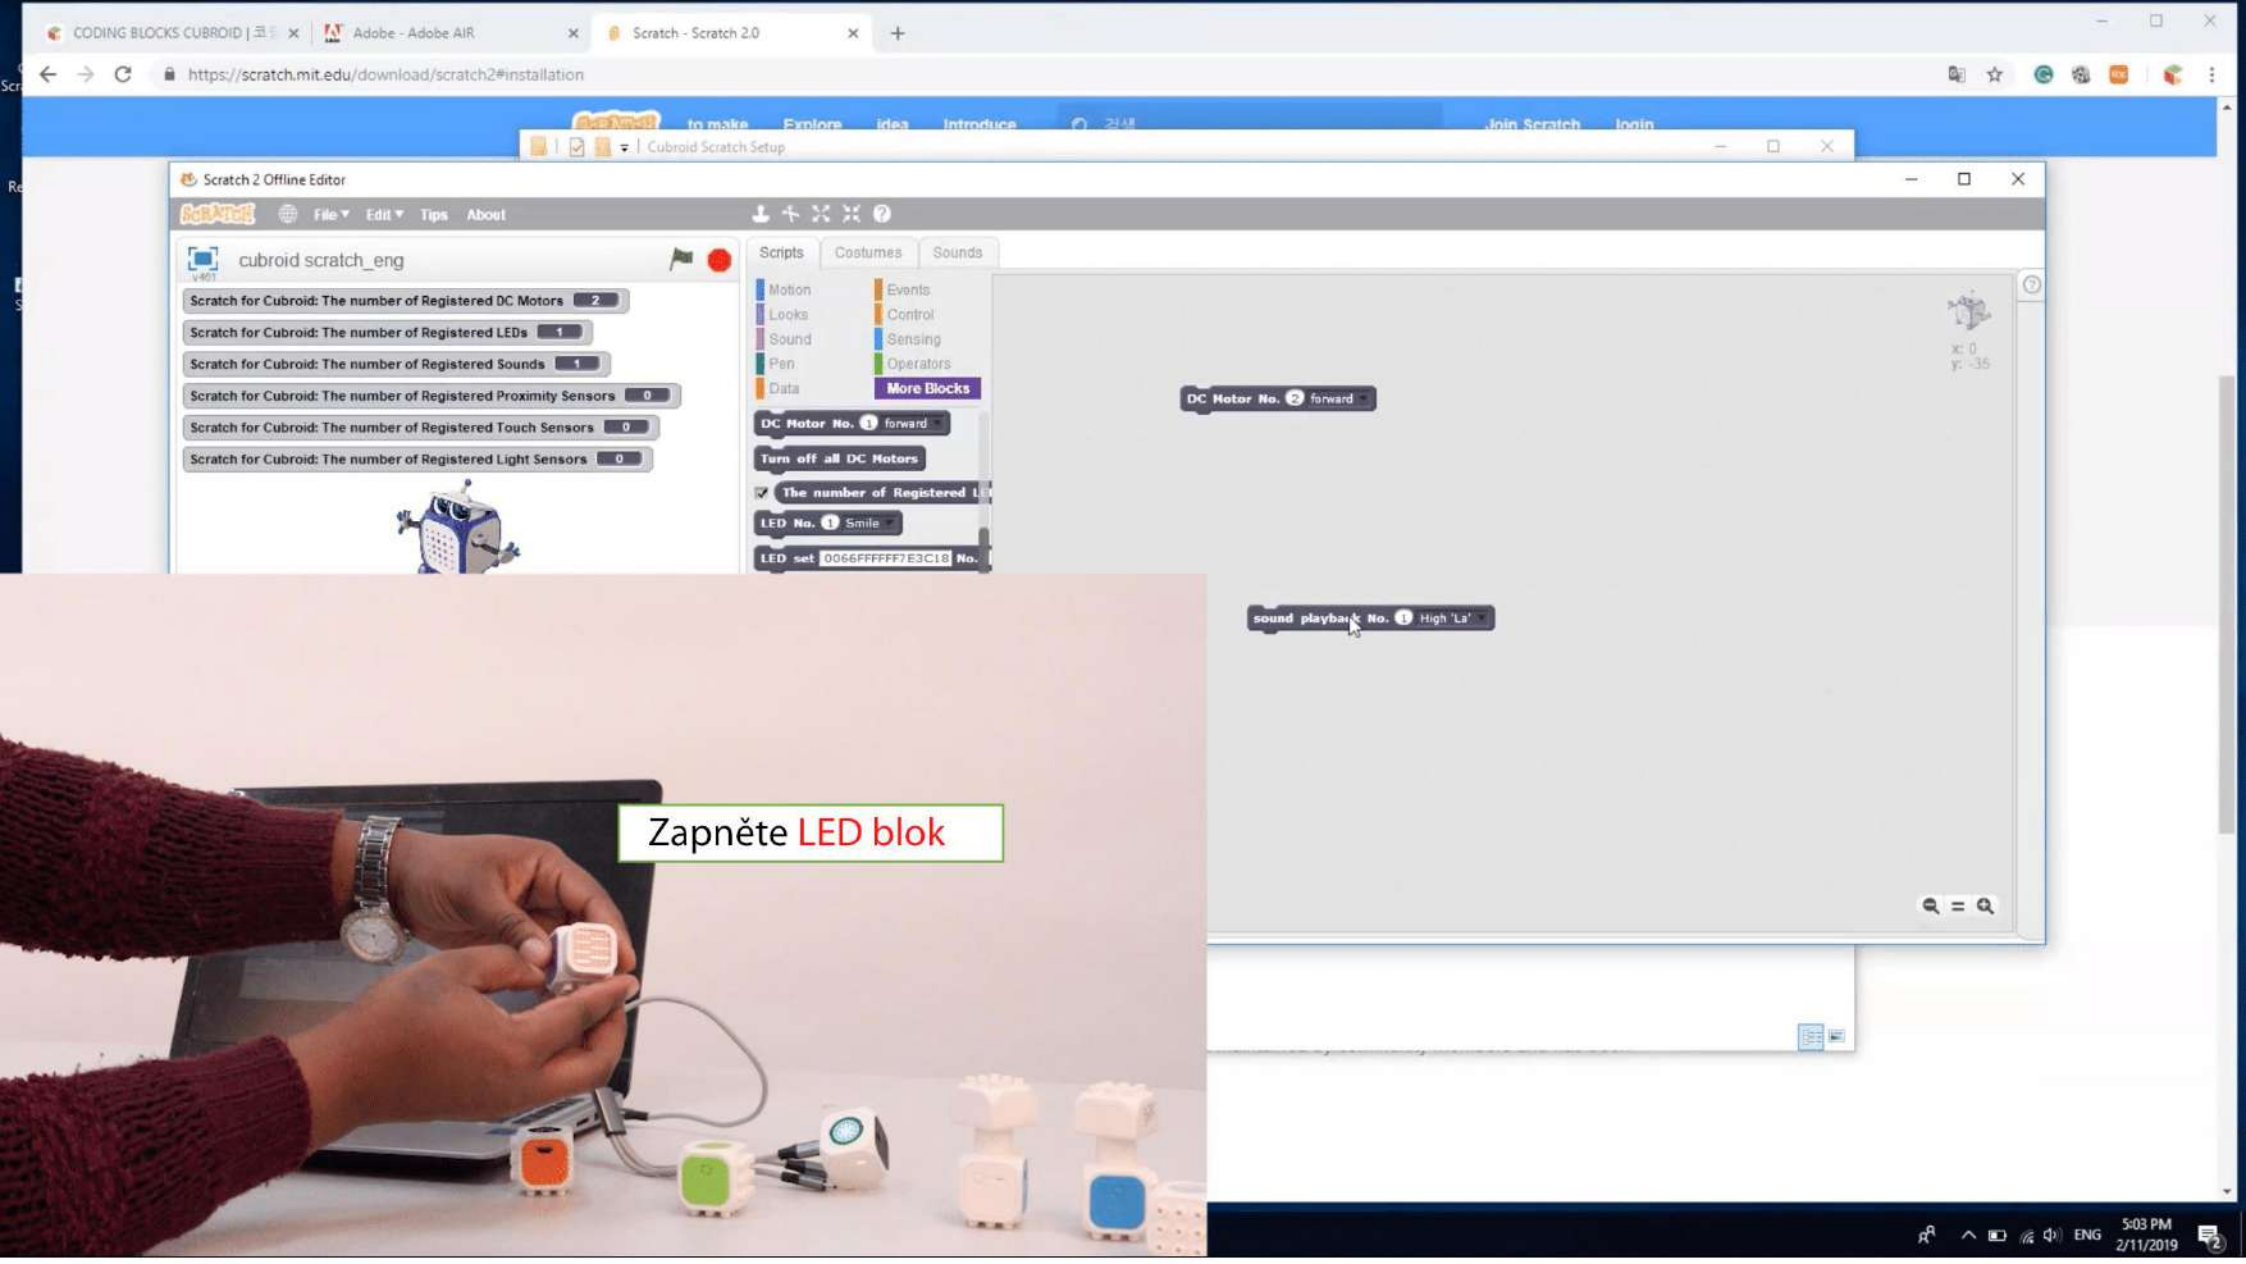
CODING BLOCKS CUBROID | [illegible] Adobe - Adobe AIR Scratch - Scratch 2.0 +

https://scratch.mit.edu/download/scratch2#installation

to make Explore idea Introduce Join Scratch login

Cubroid Scratch Setup

Scratch 2 Offline Editor

File ▾ Edit ▾ Tips About

cubroid scratch_eng

Scratch for Cubroid: The number of Registered DC Motors 2
Scratch for Cubroid: The number of Registered LEDs 1
Scratch for Cubroid: The number of Registered Sounds 1
Scratch for Cubroid: The number of Registered Proximity Sensors 0
Scratch for Cubroid: The number of Registered Touch Sensors 0
Scratch for Cubroid: The number of Registered Light Sensors 0

Scripts Costumes Sounds

Motion Events
Looks Control
Sound Sensing
Pen Operators
Data More Blocks

DC Motor No. 1 forward
Turn off all DC Motors
The number of Registered L
LED No. 1 Smile
LED set 0066FFFFFF7E3C18 No.

DC Motor No. 2 forward

sound playback No. 1 High 'La'

x: 0
y: -35

Zapněte LED blok

ENG 5:03 PM 2/11/2019